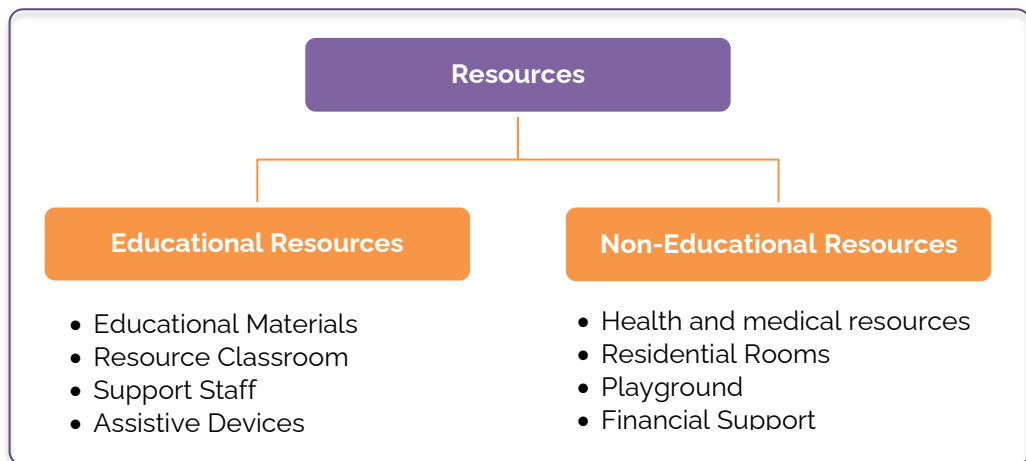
Resources

Educational Resources

- Educational Materials
- Resource Classroom
- Support Staff
- Assistive Devices

Non-Educational Resources

- Health and medical resources
- Residential Rooms
- Playground
- Financial Support